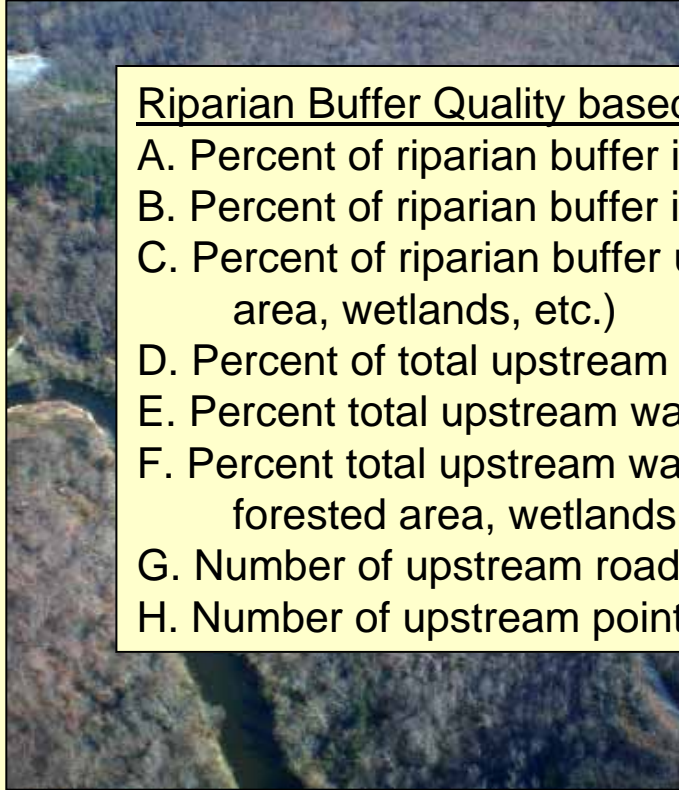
Riparian Buffer Quality based
A. Percent of riparian buffer i
B. Percent of riparian buffer i
C. Percent of riparian buffer u
area, wetlands, etc.)
D. Percent of total upstream
E. Percent total upstream wa
F. Percent total upstream wa
forested area, wetlands
G. Number of upstream road
H. Number of upstream point